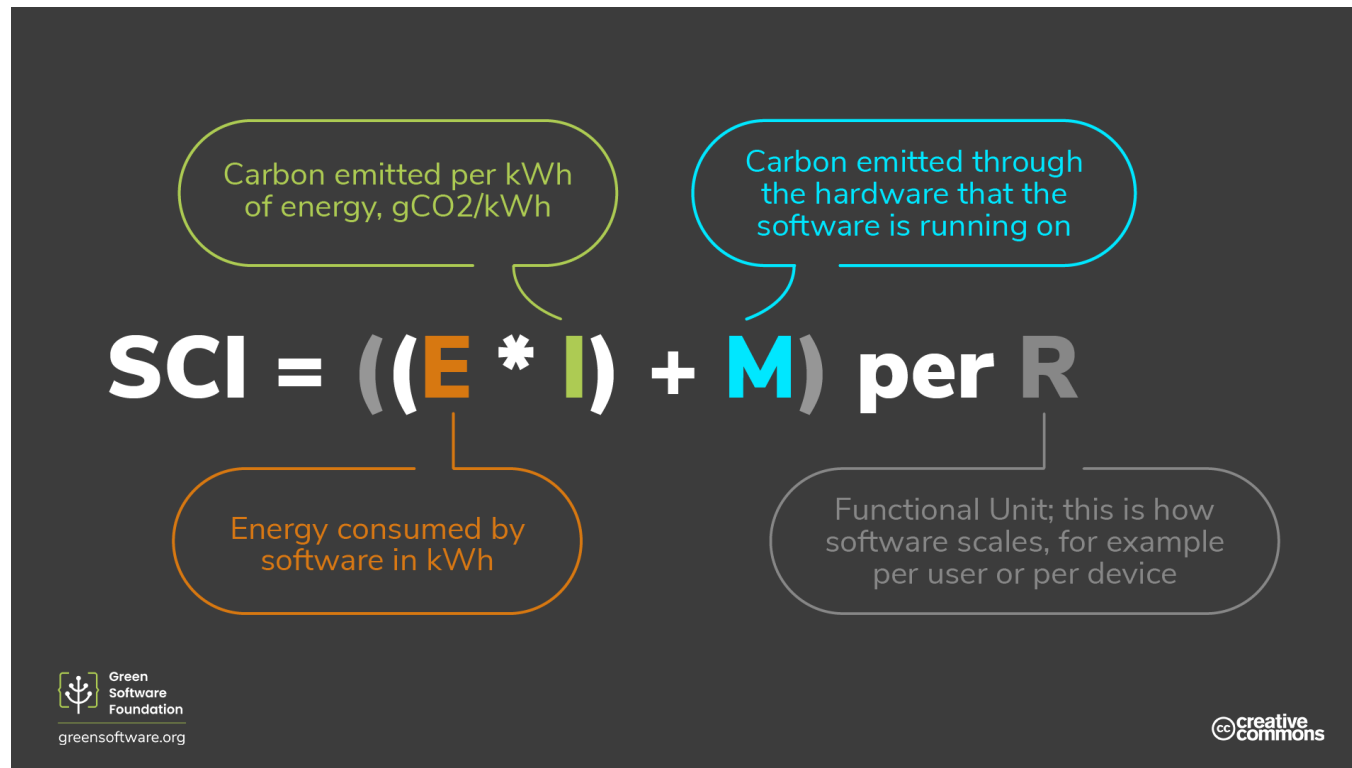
Carbon emitted per kWh of energy, gCO2/kWh

Carbon emitted through the hardware that the software is running on

SCI = ((E * I) + M) per R

Energy consumed by software in kWh

Functional Unit; this is how software scales, for example per user or per device

Green Software Foundation

greensoftware.org

creative commons